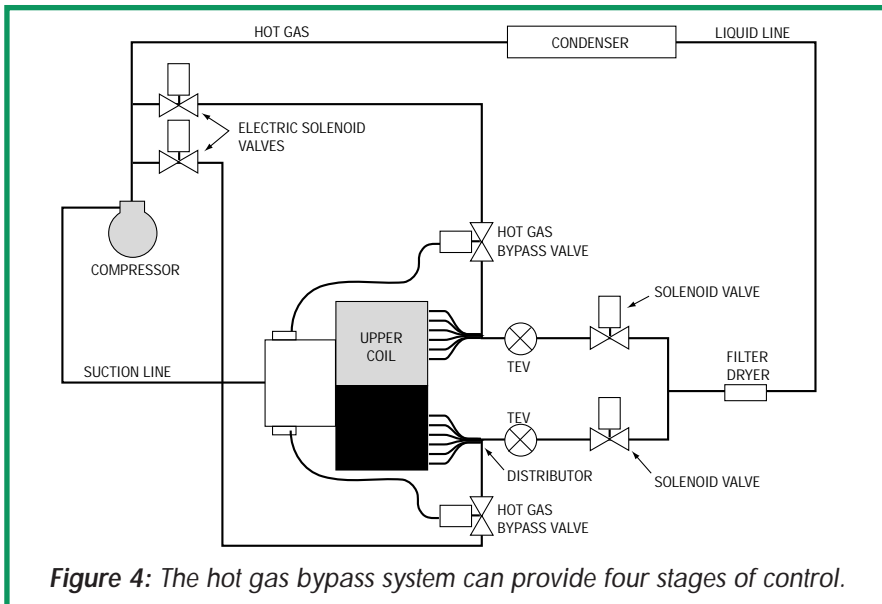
HOT GAS

CONDENSER

LIQUID LINE

ELECTRIC SOLENOID VALVES

HOT GAS BYPASS VALVE

COMPRESSOR

SOLENOID VALVE

UPPER COIL

TEV

FILTER DRYER

SUCTION LINE

TEV

DISTRIBUTOR

SOLENOID VALVE

HOT GAS BYPASS VALVE

*Figure 4:* The hot gas bypass system can provide four stages of control.